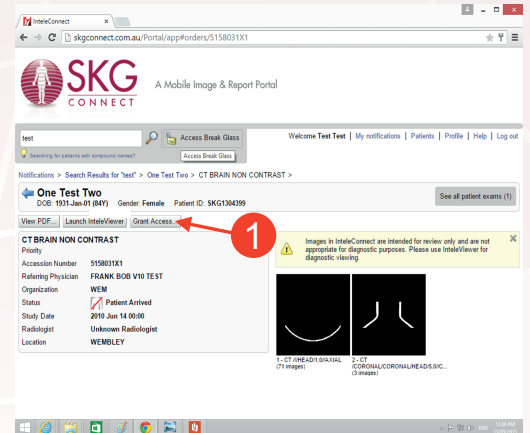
InteleConnect

skgconnect.com.au/Portal/app#orders/5158031X1

SKG CONNECT

A Mobile Image & Report Portal

test

Access Break Glass

Access Break Glass

Searching for patients with compound names?

Welcome Test Test | My notifications | Patients | Profile | Help | Log out

Notifications > Search Results for "test" > One Test Two > CT BRAIN NON CONTRAST >

One Test Two

DOB: 1931-Jan-01 (84Y) Gender: Female Patient ID: SKG1304399

See all patient exams (1)

View PDF... Launch InteleViewer Grant Access...

1

CT BRAIN NON CONTRAST

Priority

| | |
|---|---|
| Accession Number | 5158031X1 |
| Referring Physician | FRANK BOB V10 TEST |
| Organization | WEM |
| Status | Patient Arrived |
| Study Date | 2010 Jun 14 00:00 |
| Radiologist | Unknown Radiologist |
| Location | WEMBLEY |

Images in InteleConnect are intended for review only and are not appropriate for diagnostic purposes. Please use InteleViewer for diagnostic viewing.

1 - CT //HEAD/1.0/AXIAL (71 images)

2 - CT /CORONAL/CORONAL/HEAD/5.0/C... (3 images)

12:46 PM
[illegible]